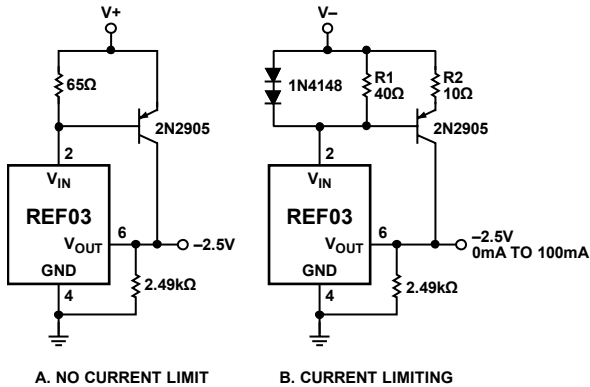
V+

65Ω

2N2905

2

$V_{IN}$

REF03

6

$V_{OUT}$

–2.5V

GND

4

2.49kΩ

A. NO CURRENT LIMIT

V–

1N4148

R1
40Ω

R2
10Ω

2N2905

2

$V_{IN}$

REF03

6

$V_{OUT}$

–2.5V
0mA TO 100mA

GND

4

2.49kΩ

B. CURRENT LIMITING